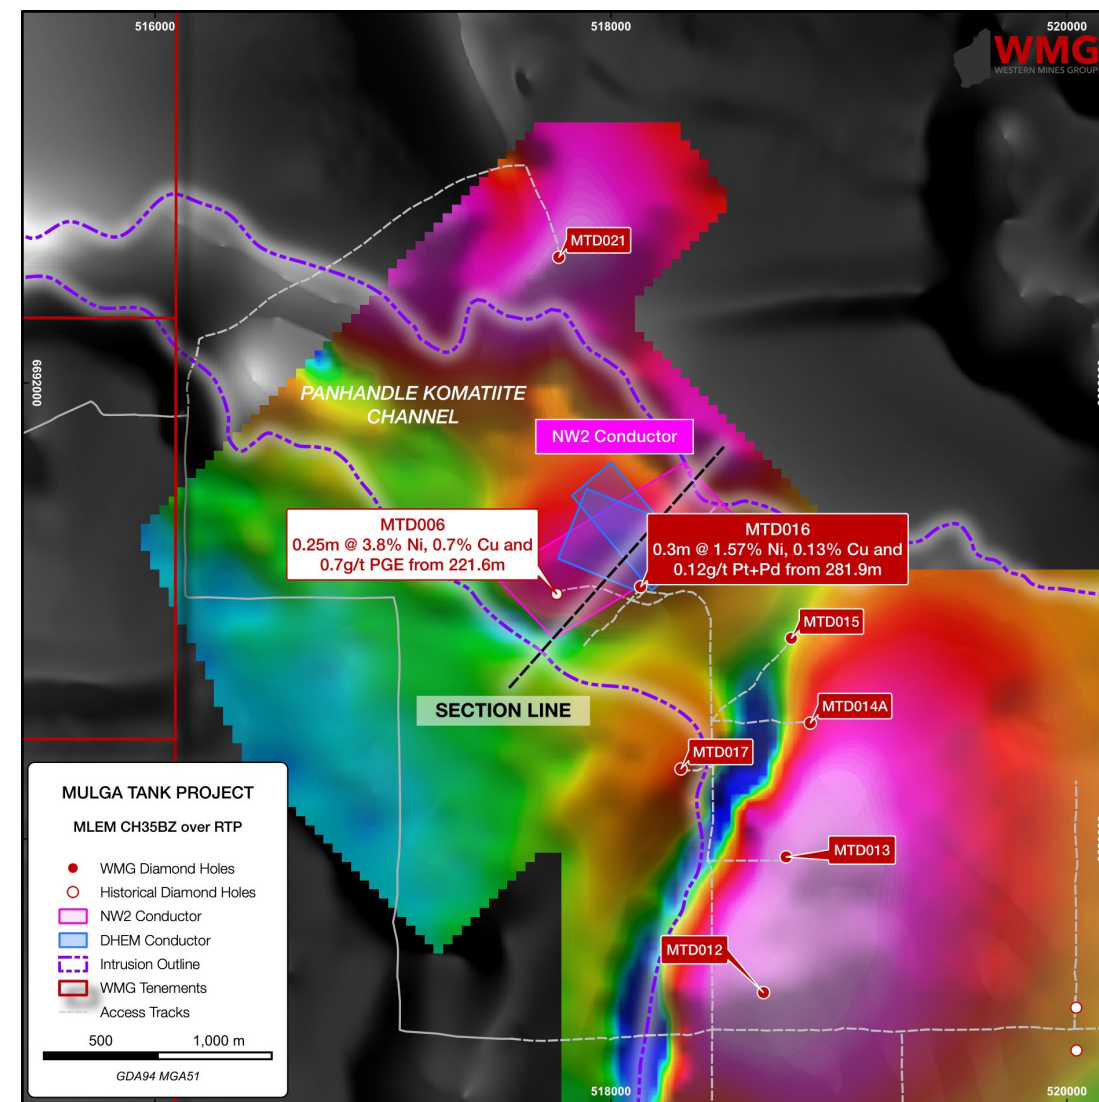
516000
518000
520000
WMG
WESTERN MINES GROUP
6692000
MTD021
PANHANDLE KOMATIITE CHANNEL
NW2 Conductor
MTD006
0.25m @ 3.8% Ni, 0.7% Cu and 0.7g/t PGE from 221.6m
MTD016
0.3m @ 1.57% Ni, 0.13% Cu and 0.12g/t Pt+Pd from 281.9m
MTD015
SECTION LINE
MTD014A
MTD017
MTD013
MTD012
MULGA TANK PROJECT
MLEM CH35BZ over RTP
WMG Diamond Holes
Historical Diamond Holes
NW2 Conductor
DHEM Conductor
Intrusion Outline
WMG Tenements
Access Tracks
500
1,000 m
GDA94 MGA51
518000
520000